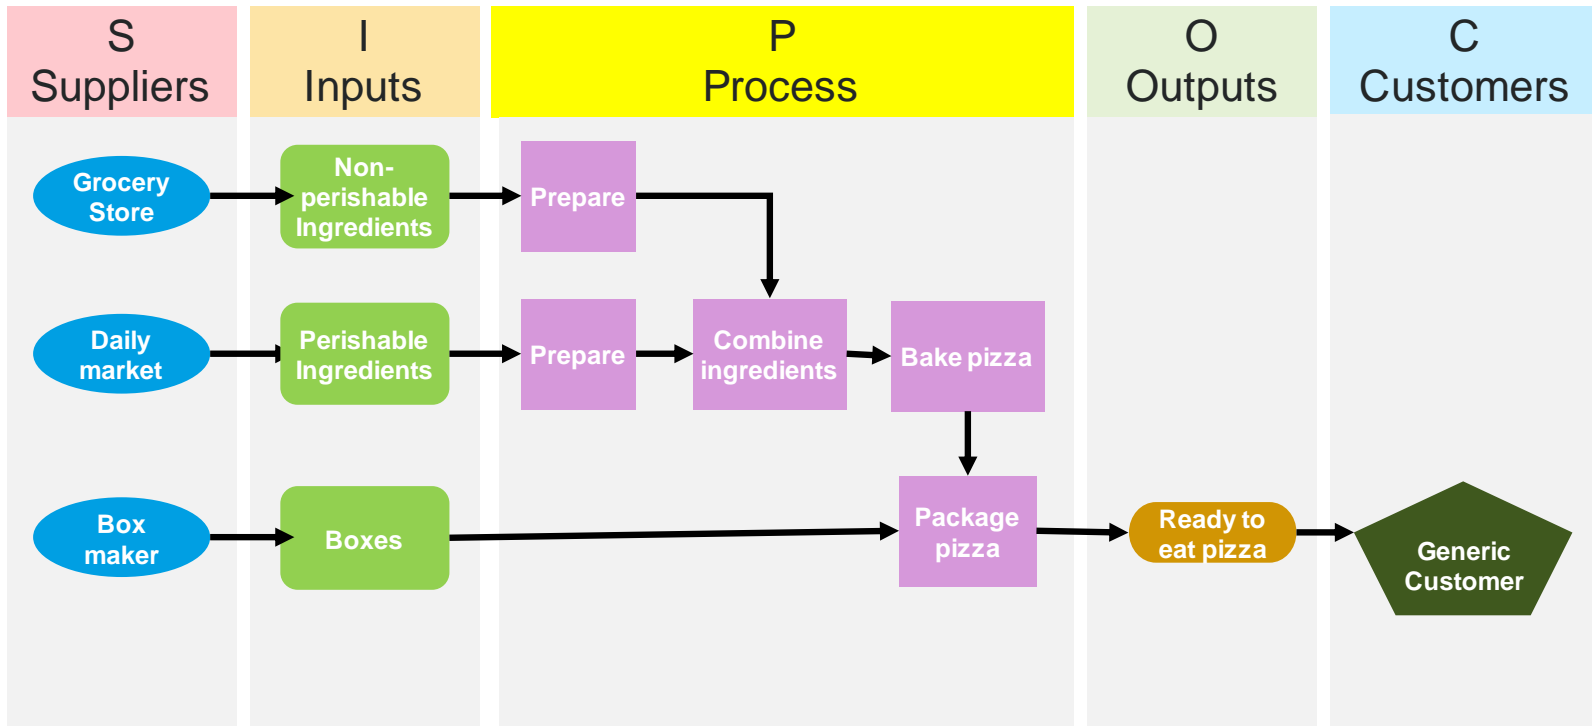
S
Suppliers

I
Inputs

P
Process

O
Outputs

C
Customers

Grocery Store

Non-perishable Ingredients

Prepare

Daily market

Perishable Ingredients

Prepare

Combine ingredients

Bake pizza

Box maker

Boxes

Package pizza

Ready to eat pizza

Generic Customer